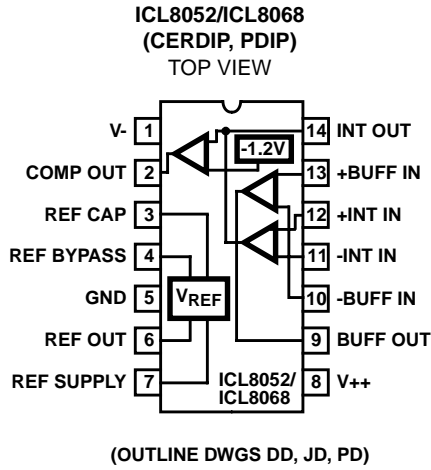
ICL8052/ICL8068
(CERDIP, PDIP)
TOP VIEW

V- 1
COMP OUT 2
REF CAP 3
REF BYPASS 4
GND 5
REF OUT 6
REF SUPPLY 7

14 INT OUT
13 +BUFF IN
12 +INT IN
11 -INT IN
10 -BUFF IN
9 BUFF OUT
8 V++

-1.2V
$V_{REF}$
ICL8052/
ICL8068

(OUTLINE DWGS DD, JD, PD)